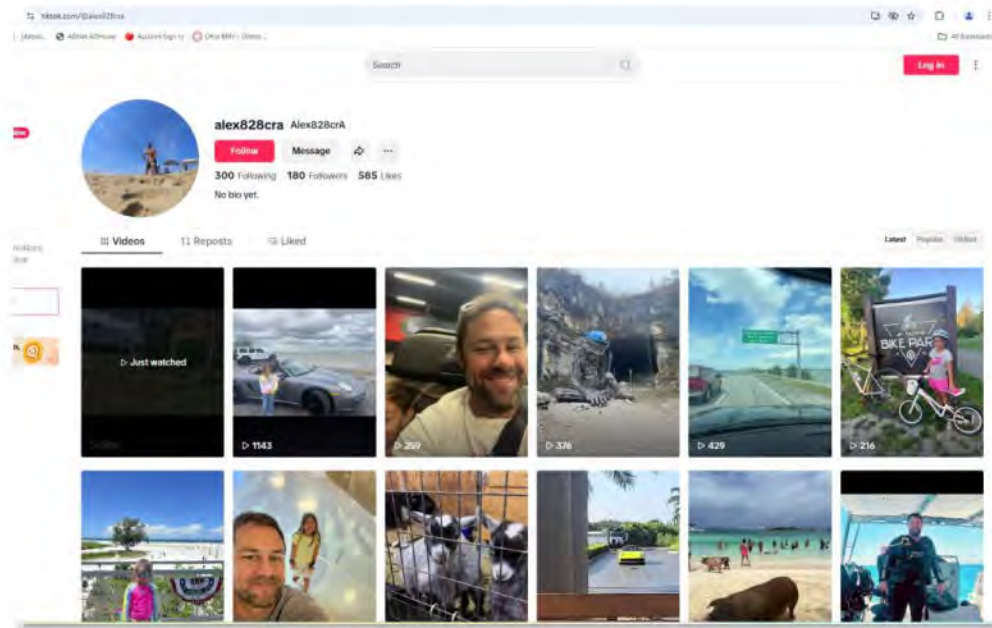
tiktok.com/@alex828cra

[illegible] AllState AllHouse Autumn Sign In Ohio BMV - Online...

All Bookmarks

Search

Log in

alex828cra Alex828crA

Follow Message

300 Following 180 Followers 585 Likes

No bio yet.

Videos Reposts Liked

Latest Popular Oldest

Just watched

1143

259

376

429

BIKE PARK

216